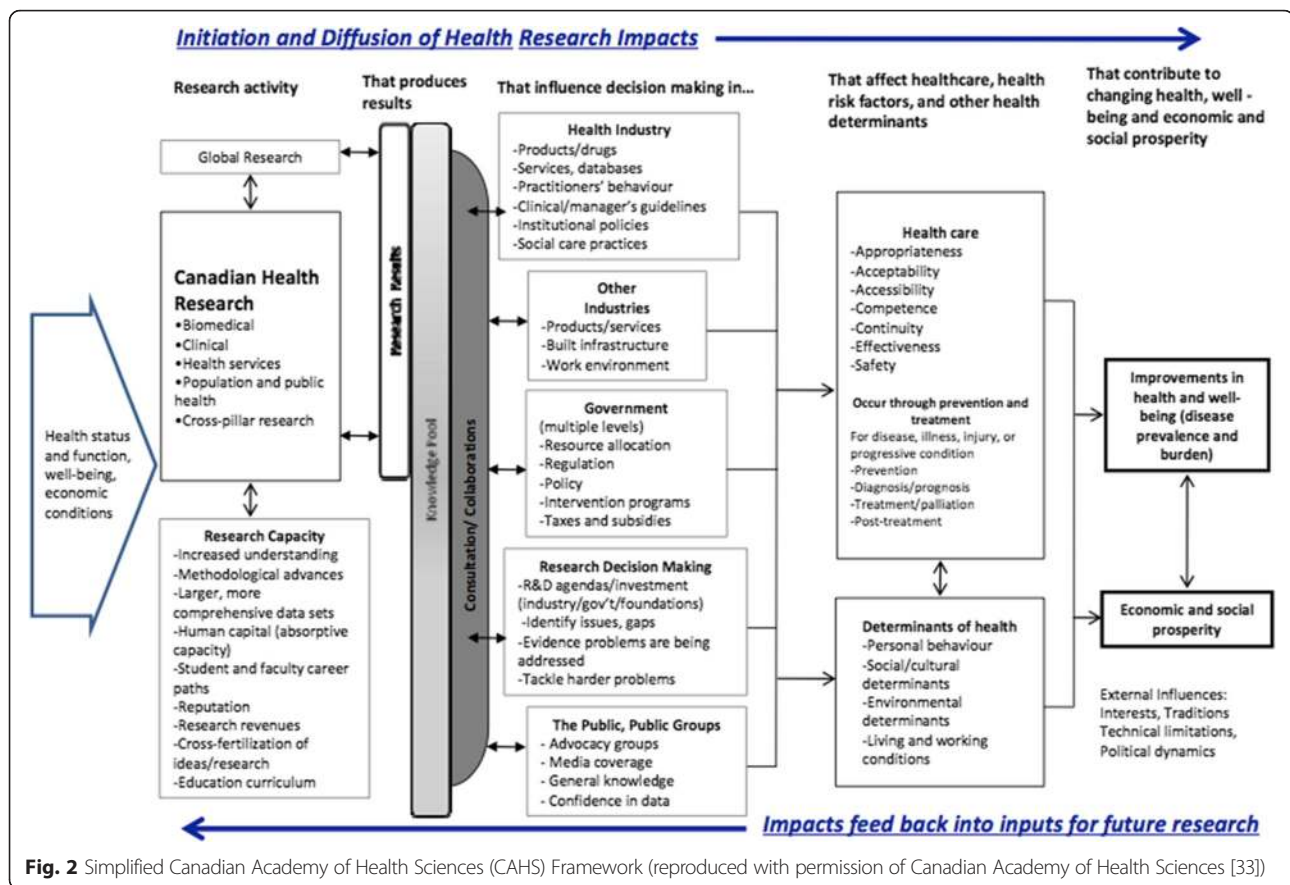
Initiation and Diffusion of Health Research Impacts

Research activity

That produces results

That influence decision making in...

That affect healthcare, health risk factors, and other health determinants

That contribute to changing health, well - being and economic and social prosperity

Global Research

Canadian Health Research
•Biomedical
•Clinical
•Health services
•Population and public health
•Cross-pillar research

Health status and function, well-being, economic conditions

Research Capacity
-Increased understanding
-Methodological advances
-Larger, more comprehensive data sets
-Human capital (absorptive capacity)
-Student and faculty career paths
-Reputation
-Research revenues
-Cross-fertilization of ideas/research
-Education curriculum

Research Results

Knowledge Pool

Consultation/ Collaborations

Health Industry
-Products/drugs
-Services, databases
-Practitioners' behaviour
-Clinical/manager's guidelines
-Institutional policies
-Social care practices

Other Industries
-Products/services
-Built infrastructure
-Work environment

Government (multiple levels)
-Resource allocation
-Regulation
-Policy
-Intervention programs
-Taxes and subsidies

Research Decision Making
-R&D agendas/investment (industry/gov't/foundations)
-Identify issues, gaps
-Evidence problems are being addressed
-Tackle harder problems

The Public, Public Groups
- Advocacy groups
- Media coverage
- General knowledge
- Confidence in data

Health care
-Appropriateness
-Acceptability
-Accessibility
-Competence
-Continuity
-Effectiveness
-Safety

Occur through prevention and treatment
For disease, illness, injury, or progressive condition
-Prevention
-Diagnosis/prognosis
-Treatment/palliation
-Post-treatment

Determinants of health
-Personal behaviour
-Social/cultural determinants
-Environmental determinants
-Living and working conditions

Improvements in health and well-being (disease prevalence and burden)

Economic and social prosperity

External Influences: Interests, Traditions Technical limitations, Political dynamics

Impacts feed back into inputs for future research

Fig. 2 Simplified Canadian Academy of Health Sciences (CAHS) Framework (reproduced with permission of Canadian Academy of Health Sciences [33])